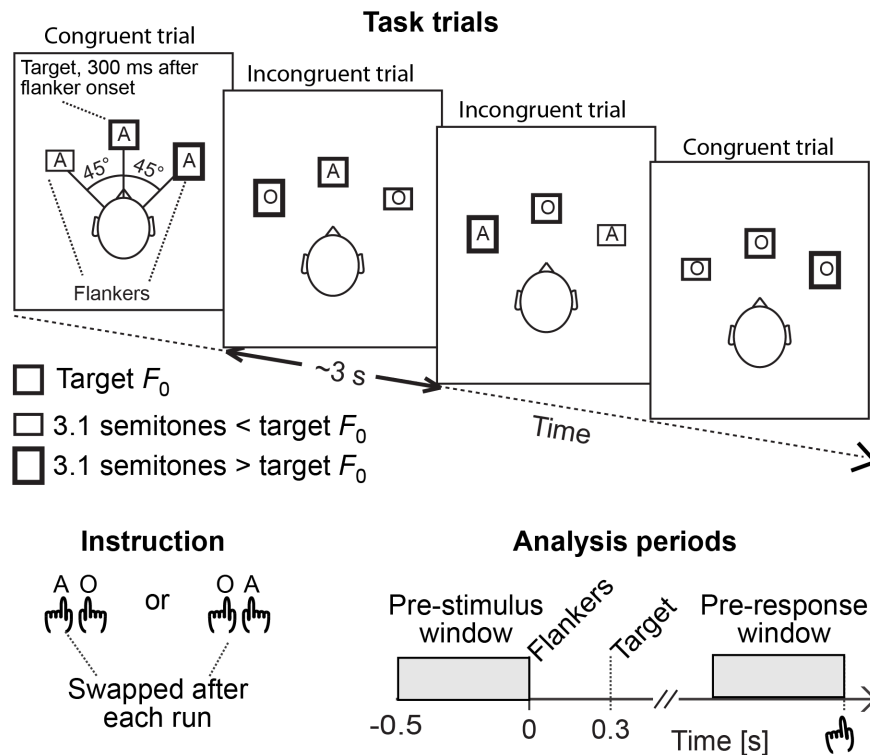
Task trials

Congruent trial

Target, 300 ms after flanker onset

A

A

45°

45°

A

Flankers

Incongruent trial

O

A

O

Incongruent trial

A

O

A

Congruent trial

O

O

O

~3 s

Time

Target $F_0$

3.1 semitones < target $F_0$

3.1 semitones > target $F_0$

Instruction

A O

or

O A

Swapped after each run

Analysis periods

Pre-stimulus window

Flankers

Target

Pre-response window

-0.5

0

0.3

Time [s]